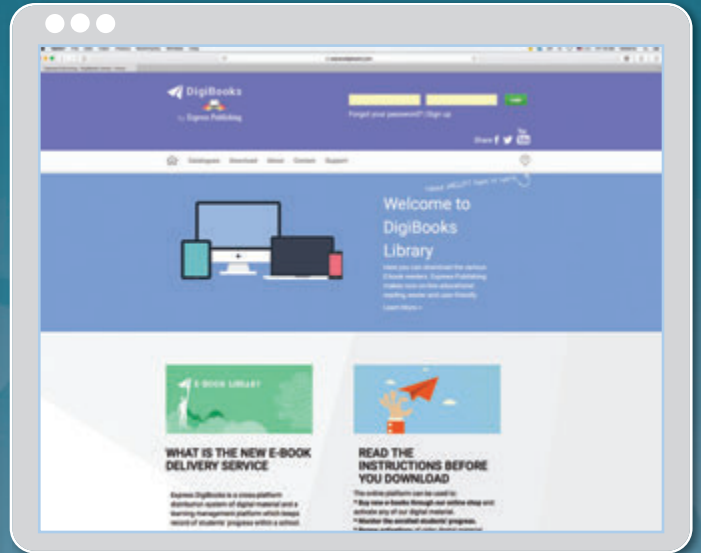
DigiBooks
by Express Publishing

Login

Forgot your password? | Sign up

Share

Catalogues Download About Contact Support

Welcome to DigiBooks Library

Here you can download the various E-book readers. Express Publishing makes sure an educational reading reader and user-friendly.

Learn More »

E-BOOK LIBRARY

WHAT IS THE NEW E-BOOK DELIVERY SERVICE

Express DigiBooks is a cross-platform distribution system of digital material and a learning management platform which keeps record of students' progress within a school.

READ THE INSTRUCTIONS BEFORE YOU DOWNLOAD

The online platform can be used to:

* Buy new e-books through our online shop and activate any of our digital material.

* Monitor the enrolled students' progress.

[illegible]